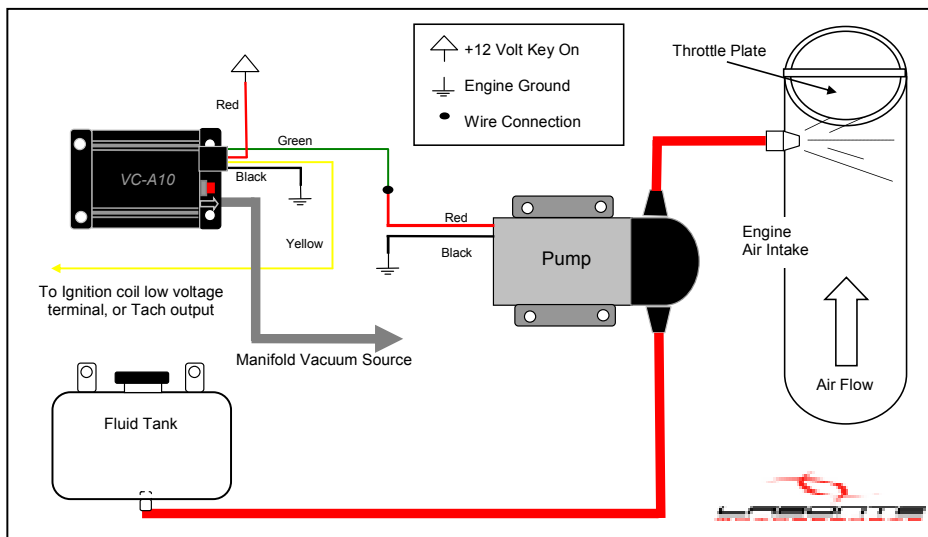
+12 Volt Key On
Engine Ground
Wire Connection

Throttle Plate

Red

VC-A10

Green

Black

Yellow

Red

Black

Pump

Engine
Air Intake

To Ignition coil low voltage terminal, or Tach output

Manifold Vacuum Source

Fluid Tank

Air Flow

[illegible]